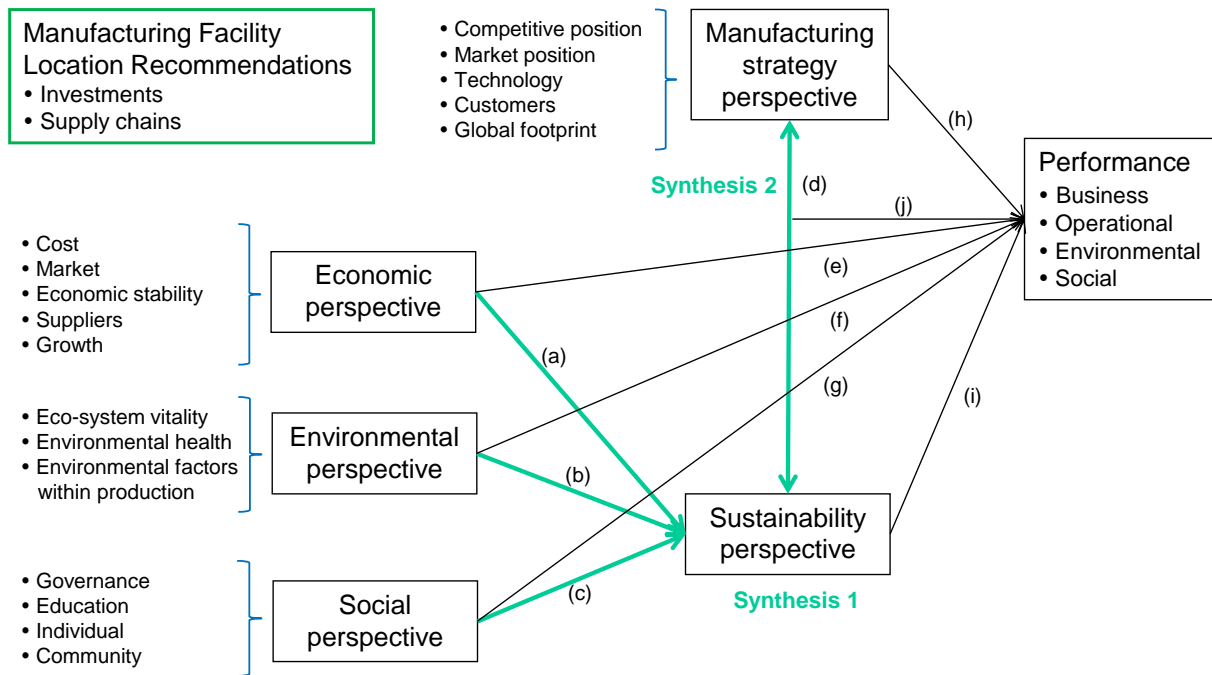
Manufacturing Facility Location Recommendations
• Investments
• Supply chains

• Competitive position
• Market position
• Technology
• Customers
• Global footprint

Manufacturing strategy perspective

(h)

Performance
• Business
• Operational
• Environmental
• Social

Synthesis 2

(d)

(j)

• Cost
• Market
• Economic stability
• Suppliers
• Growth

Economic perspective

(e)

(f)

(a)

(g)

(i)

• Eco-system vitality
• Environmental health
• Environmental factors within production

Environmental perspective

(b)

Sustainability perspective

• Governance
• Education
• Individual
• Community

Social perspective

(c)

Synthesis 1